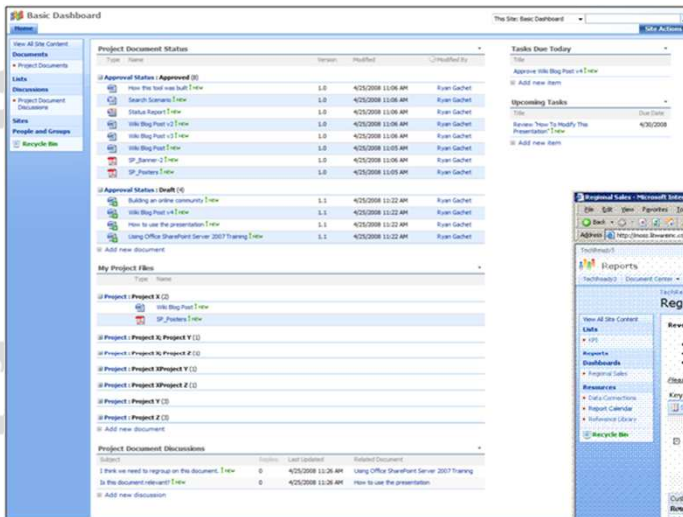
Basic Dashboard

Home

The Site: Basic Dashboard

Site Actions

View All Site Content

Documents

• Project Documents

Lists

Discussions

• Project Document Discussions

Sites

People and Groups

Recycle Bin

Project Document Status

| Type | Name | Version | Modified | Modified By |
|---|---|---|---|---|
| Approval Status : Approved (8) | | | | |
| | How this tool was built ! NEW | 1.0 | 4/25/2008 11:06 AM | Ryan Gachet |
| | Search Scenario ! NEW | 1.0 | 4/25/2008 11:06 AM | Ryan Gachet |
| | Status Report ! NEW | 1.0 | 4/25/2008 11:06 AM | Ryan Gachet |
| | Wiki Blog Post v2 ! NEW | 1.0 | 4/25/2008 11:06 AM | Ryan Gachet |
| | Wiki Blog Post v3 ! NEW | 1.0 | 4/25/2008 11:06 AM | Ryan Gachet |
| | Wiki Blog Post ! NEW | 1.0 | 4/25/2008 11:06 AM | Ryan Gachet |
| | SP_Banner-2 ! NEW | 1.0 | 4/25/2008 11:06 AM | Ryan Gachet |
| | SP_Posters ! NEW | 1.0 | 4/25/2008 11:06 AM | Ryan Gachet |
| Approval Status : Draft (4) | | | | |
| | Building an online community ! NEW | 1.1 | 4/25/2008 11:22 AM | Ryan Gachet |
| | Wiki Blog Post v4 ! NEW | 1.1 | 4/25/2008 11:22 AM | Ryan Gachet |
| | How to use the presentation ! NEW | 1.1 | 4/25/2008 11:22 AM | Ryan Gachet |
| | Using Office SharePoint Server 2007 Training ! NEW | 1.1 | 4/25/2008 11:22 AM | Ryan Gachet |

Add new document

My Project Files

| Type | Name |
|---|---|
| Project : Project X (2) | |
| | Wiki Blog Post ! NEW |
| | SP_Posters ! NEW |
| Project : Project X; Project Y (1) | |
| Project : Project X; Project Z (1) | |
| Project : Project XProject Y (1) | |
| Project : Project XProject Z (1) | |
| Project : Project Y (3) | |
| Project : Project Z (3) | |

Add new document

Project Document Discussions

| Subject | Replies | Last Updated | Related Document |
|---|---|---|---|
| I think we need to regroup on this document. ! NEW | 0 | 4/25/2008 11:26 AM | Using Office SharePoint Server 2007 Training |
| Is this document relevant? ! NEW | 0 | 4/25/2008 11:24 AM | How to use the presentation |

Add new discussion

Tasks Due Today

| Title |
|---|
| Approve Wiki Blog Post v4 ! NEW |

Add new item

Upcoming Tasks

| Title | Due Date |
|---|---|
| Review "How To Modify This Presentation" ! NEW | 4/30/2008 |

Add new item

Regional Sales - Microsoft Inte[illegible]

File Edit View Favorites To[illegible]

Back

Address http://moss.litwareinc.c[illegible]

TechReady5

Reports

TechReady5 | Document Center

Regi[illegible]

View All Site Content

Lists

• KPI

Reports

Dashboards

• Regional Sales

Resources

• Data Connections

• Report Calendar

• Reference Library

Recycle Bin

Rev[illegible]

Plea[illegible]

Key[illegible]